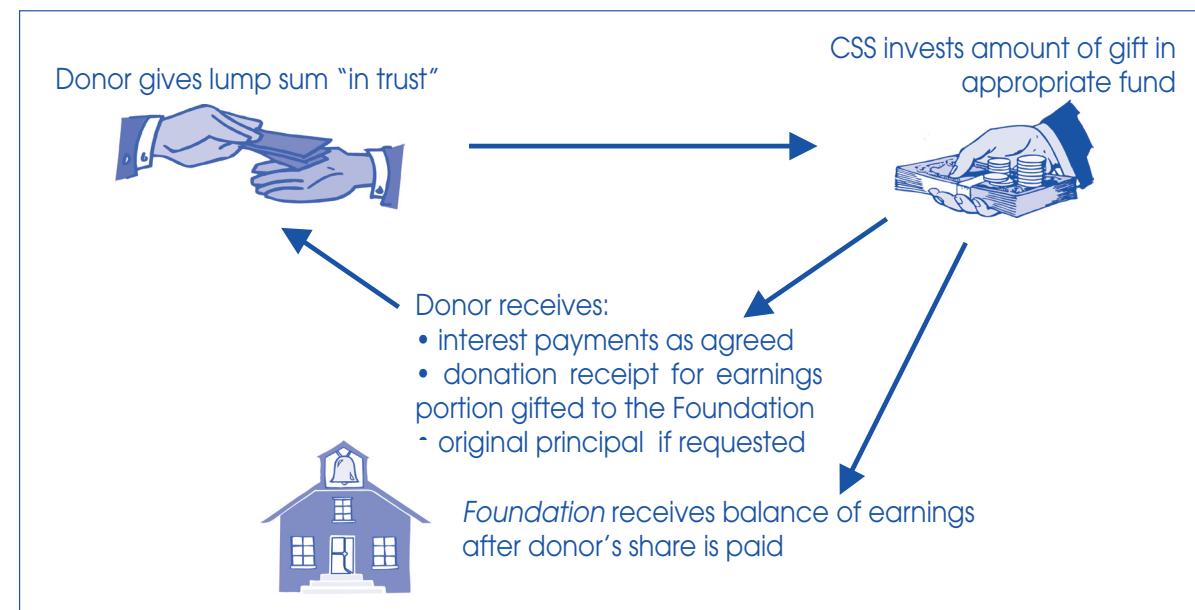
Donor gives lump sum "in trust"

CSS invests amount of gift in appropriate fund

Donor receives:
• interest payments as agreed
• donation receipt for earnings portion gifted to the Foundation
- original principal if requested

Foundation receives balance of earnings after donor's share is paid